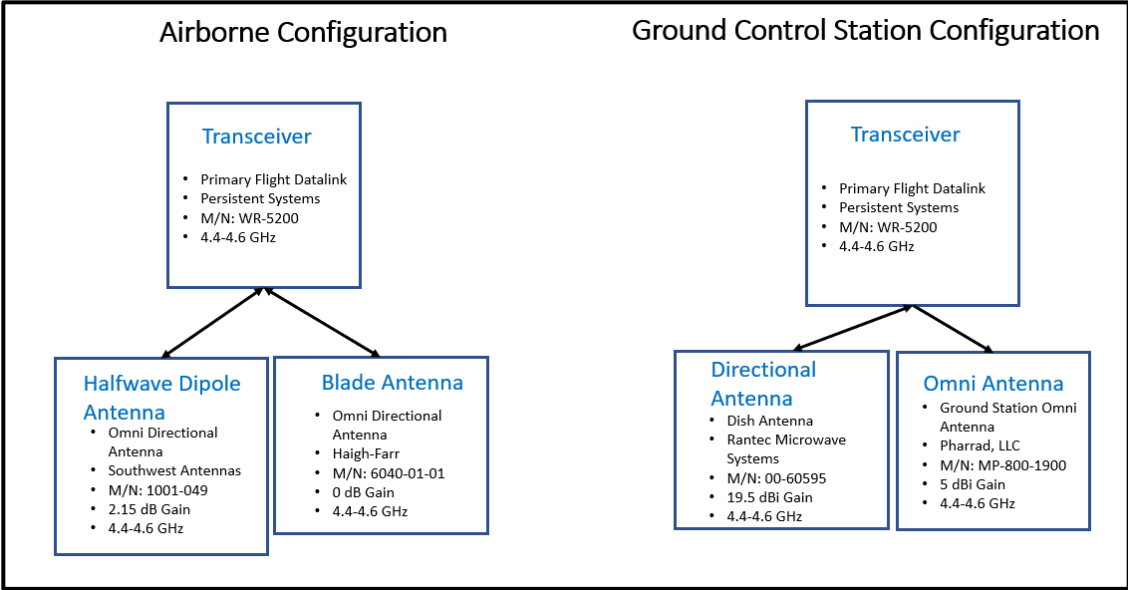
Airborne Configuration

Transceiver

- Primary Flight Datalink
- Persistent Systems
- M/N: WR-5200
- 4.4-4.6 GHz

Halfwave Dipole Antenna

- Omni Directional Antenna
- Southwest Antennas
- M/N: 1001-049
- 2.15 dB Gain
- 4.4-4.6 GHz

Blade Antenna

- Omni Directional Antenna
- Haigh-Farr
- M/N: 6040-01-01
- 0 dB Gain
- 4.4-4.6 GHz

Ground Control Station Configuration

Transceiver

- Primary Flight Datalink
- Persistent Systems
- M/N: WR-5200
- 4.4-4.6 GHz

Directional Antenna

- Dish Antenna
- Rantec Microwave Systems
- M/N: 00-60595
- 19.5 dBi Gain
- 4.4-4.6 GHz

Omni Antenna

- Ground Station Omni Antenna
- Pharrad, LLC
- M/N: MP-800-1900
- 5 dBi Gain
- 4.4-4.6 GHz